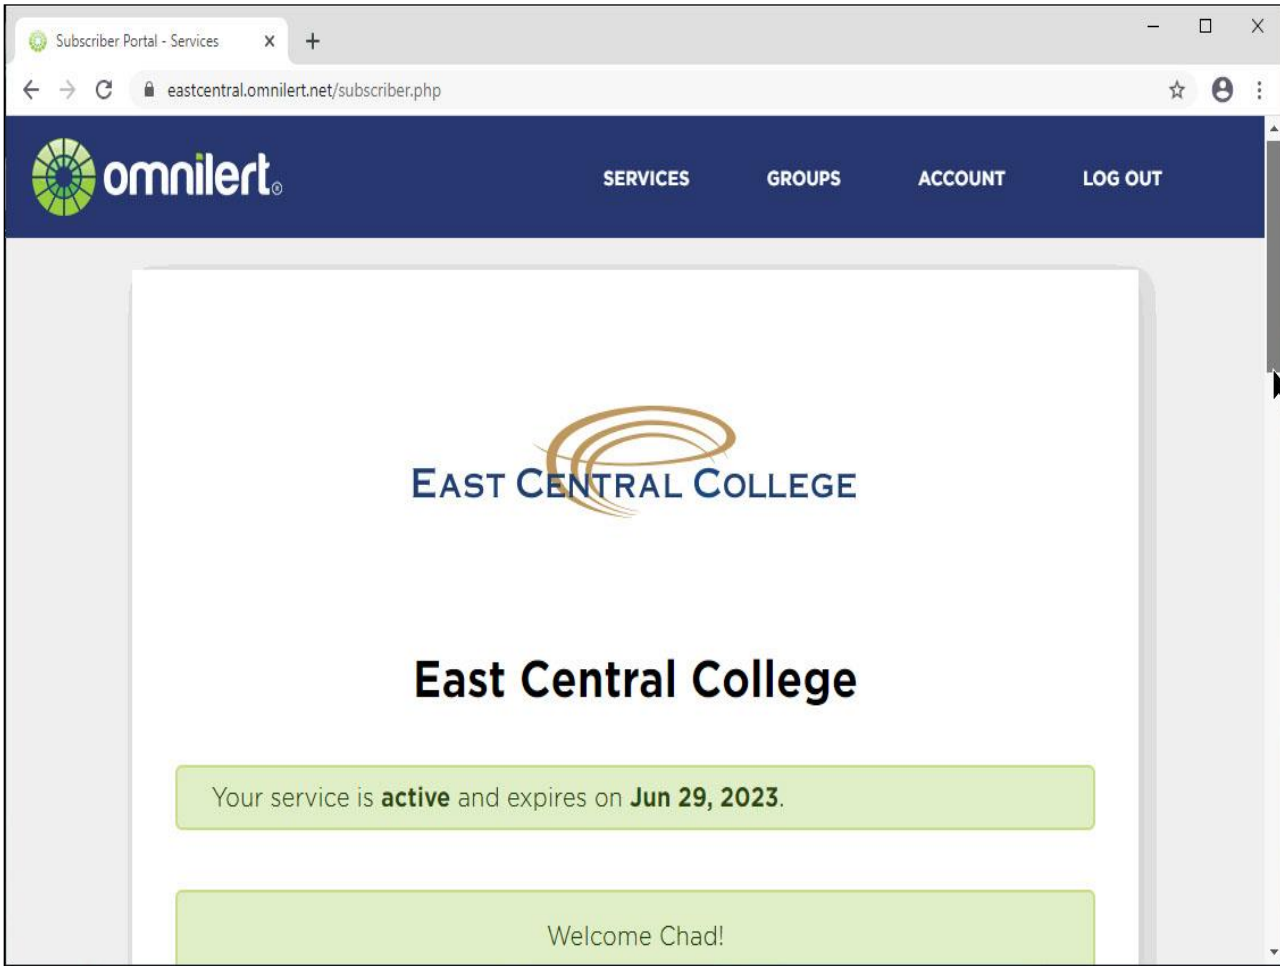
Subscriber Portal - Services

eastcentral.omnilert.net/subscriber.php

omnilert

SERVICES GROUPS ACCOUNT LOG OUT

EAST CENTRAL COLLEGE

East Central College

Your service is **active** and expires on **Jun 29, 2023**.

Welcome Chad!